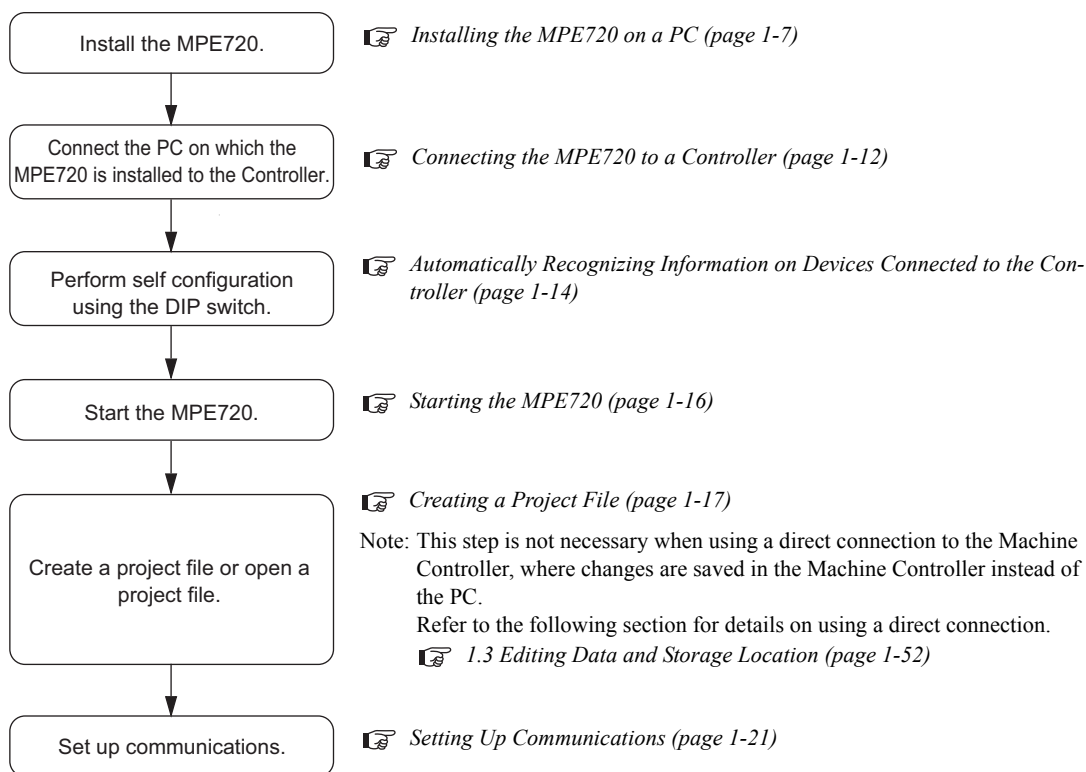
Install the MPE720.

Installing the MPE720 on a PC (page 1-7)

Connect the PC on which the MPE720 is installed to the Controller.

Connecting the MPE720 to a Controller (page 1-12)

Perform self configuration using the DIP switch.

Automatically Recognizing Information on Devices Connected to the Controller (page 1-14)

Start the MPE720.

Starting the MPE720 (page 1-16)

Create a project file or open a project file.

Creating a Project File (page 1-17)

Note: This step is not necessary when using a direct connection to the Machine Controller, where changes are saved in the Machine Controller instead of the PC.
Refer to the following section for details on using a direct connection.
1.3 Editing Data and Storage Location (page 1-52)

Set up communications.

Setting Up Communications (page 1-21)